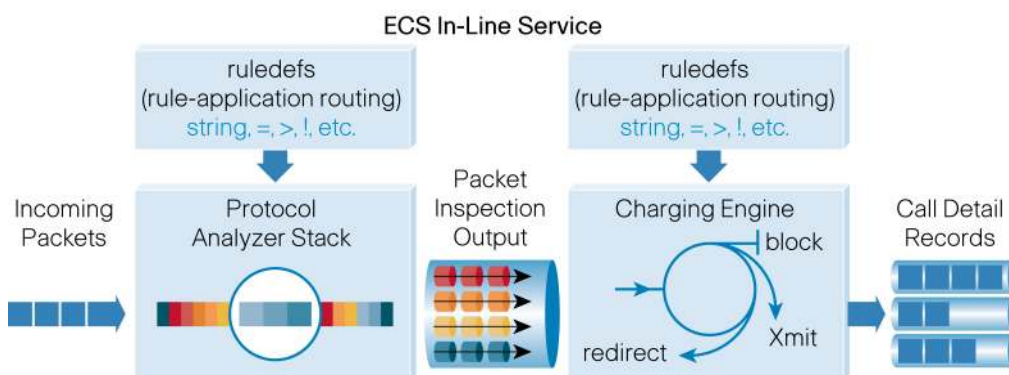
ECS In-Line Service

ruledefs (rule-application routing) string, =, >, !, etc.

ruledefs (rule-application routing) string, =, >, !, etc.

Incoming Packets

Protocol Analyzer Stack

Packet Inspection Output

Charging Engine

block

Xmit

redirect

Call Detail Records